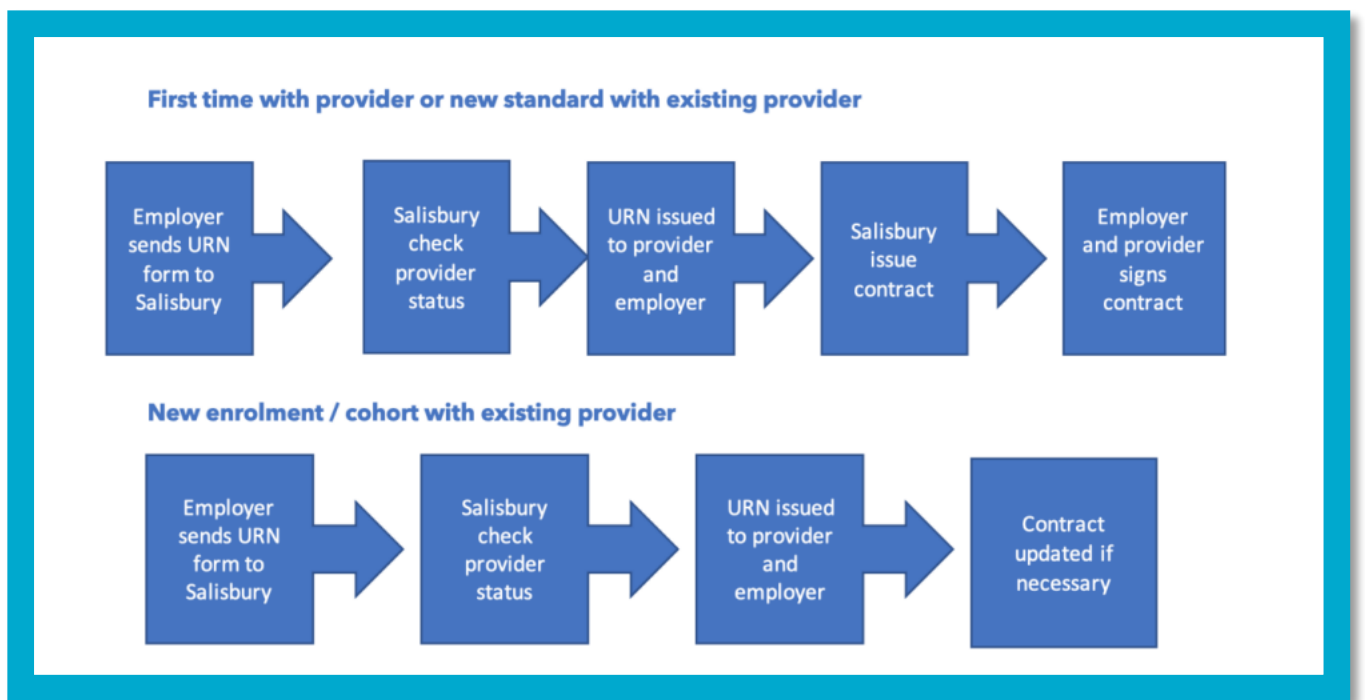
First time with provider or new standard with existing provider

Employer sends URN form to Salisbury

Salisbury check provider status

URN issued to provider and employer

Salisbury issue contract

Employer and provider signs contract

New enrolment / cohort with existing provider

Employer sends URN form to Salisbury

Salisbury check provider status

URN issued to provider and employer

Contract updated if necessary